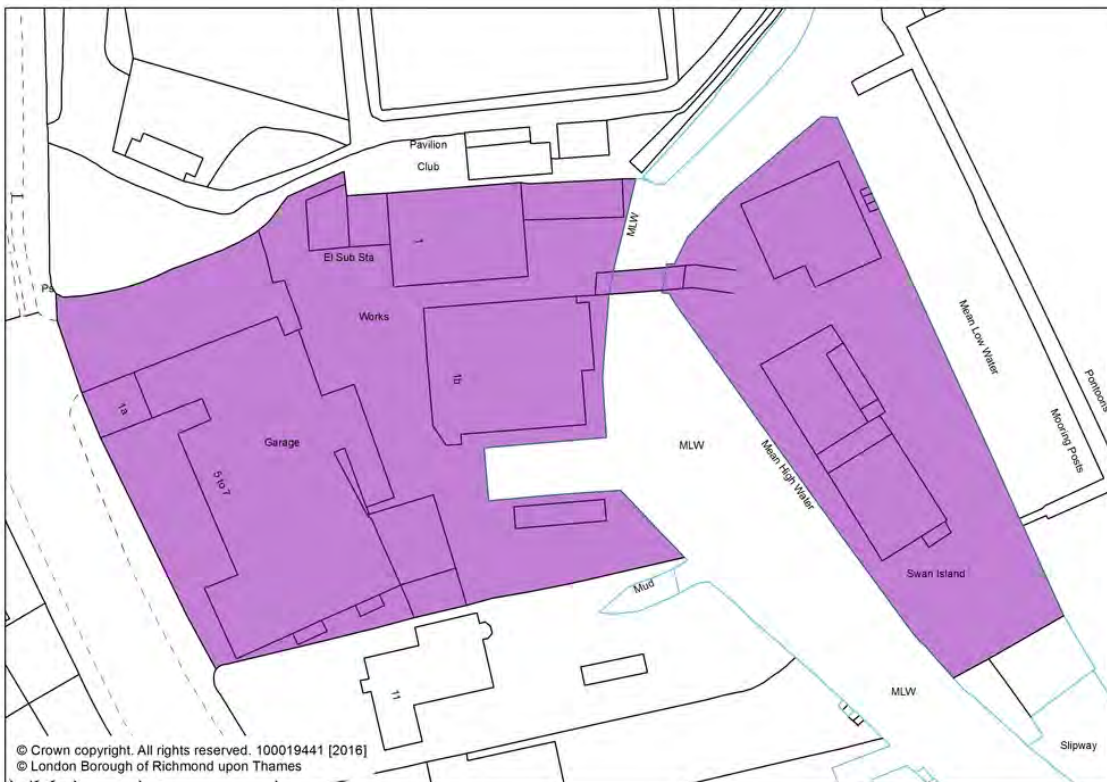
Pavilion
Club
MLW
El Sub Sta
1
Works
Pa
1b
1a
Garage
5 to 7
MLW
Mean Low Water
Pontoons
Mooring Posts
Mean High Water
Swan Island
Mud
11
MLW
Slipway
© Crown copyright. All rights reserved. 100019441 [2016]
© London Borough of Richmond upon Thames